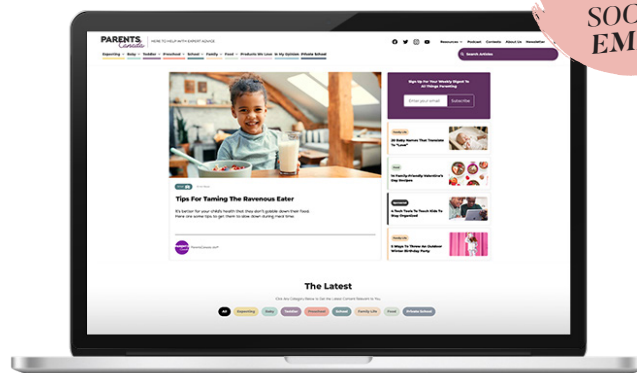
SOC
EM

PARENTS Canada
HERE TO HELP WITH EXPERT ADVICE

Resources Podcast Contests About Us Newsletter

Search Articles

Expecting Baby Toddler Preschool School Family Food Products We Love In My Opinion Private School

Sign Up For Your Weekly Digest To All Things Parenting

Enter your email Subscribe

Tips For Taming The Ravenous Eater

It's better for your child's health that they don't gobble down their food. Here are some tips to get them to slow down during meal time.

Family Life
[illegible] Baby Names That Translate To "Love"

Food
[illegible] Family-Friendly Valentine's Day Recipes

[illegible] Tools To Teach Kids To Stay Organized

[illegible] Ways To Throw An Outdoor Winter Birthday Party

The Latest

Click Any Category Below to Get the Latest Content Relevant to You

All Expecting Baby Toddler Preschool School Family Life Food Private School